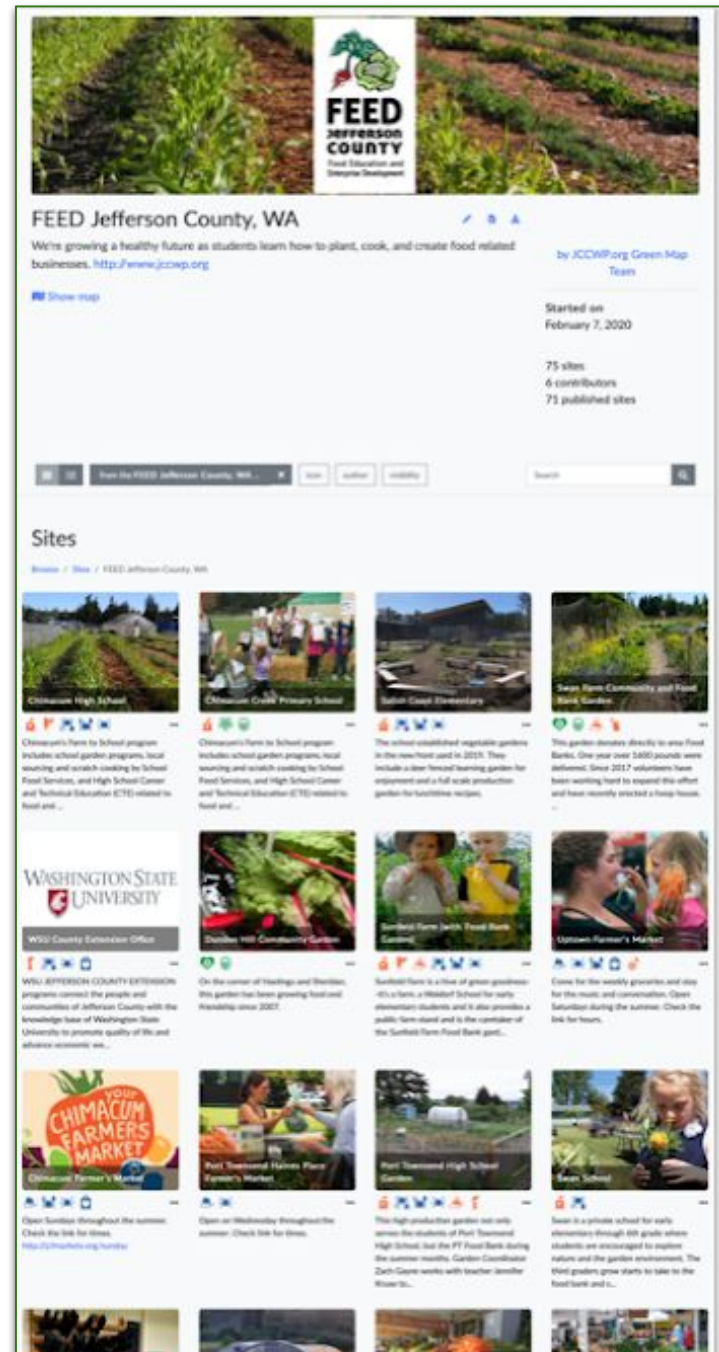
FEED
Jefferson
COUNTY
Food Education and Enterprise Development

FEED Jefferson County, WA

We're growing a healthy future as students learn how to plant, cook, and create food related businesses. http://www.jccwp.org

Show map

by JCCWP.org Green Map Team

Started on
February 7, 2020

75 sites
6 contributors
71 published sites

from the FEED Jefferson County, WA... × icon author visibility Search

Sites

Browse / Sites / FEED Jefferson County, WA

Chimacum High School
Chimacum's Farm to School program includes school garden programs, local sourcing and scratch cooking by School Food Services, and High School Career and Technical Education (CTE) related to food and ...

Chimacum Creek Primary School
Chimacum's Farm to School program includes school garden programs, local sourcing and scratch cooking by School Food Services, and High School Career and Technical Education (CTE) related to food and ...

Salish Coast Elementary
The school established vegetable gardens in the new front yard in 2019. They include a deer fenced learning garden for enjoyment and a full scale production garden for lunchtime recipes.

Swan Farm Community and Food Bank Garden
This garden donates directly to area Food Banks. One year over 1600 pounds were delivered. Since 2017 volunteers have been working hard to expand this effort and have recently erected a hoop house. ...

WASHINGTON STATE UNIVERSITY
WSU County Extension Office
WSU JEFFERSON COUNTY EXTENSION programs connect the people and communities of Jefferson County with the knowledge base of Washington State University to promote quality of life and advance economic we...

Dundee Hill Community Garden
On the corner of Hastings and Sheridan, this garden has been growing food and friendship since 2007.

Sunfield Farm Swith Food Bank Garden
Sunfield Farm is a hive of green goodness- it's a farm, a Waldorf School for early elementary students and it also provides a public farm stand and is the caretaker of the Sunfield Farm Food Bank gard...

Uptown Farmer's Market
Come for the weekly groceries and stay for the music and conversation. Open Saturdays during the summer. Check the link for hours.

Your CHIMACUM FARMERS MARKET
Chimacum Farmer's Market
Open Sundays throughout the summer. Check the link for times.
http://jcfmarkets.org/sunday

Port Townsend Haines Place Farmer's Market
Open on Wednesday throughout the summer. Check link for times.

Port Townsend High School Garden
This high production garden not only serves the students of Port Townsend High School, but the PT Food Bank during the summer months. Garden Coordinator Zach Gavre works with teacher Jennifer Kruse to...

Swan School
Swan is a private school for early elementary through 6th grade where students are encouraged to explore nature and the garden environment. The third graders grow starts to take to the food bank and s...